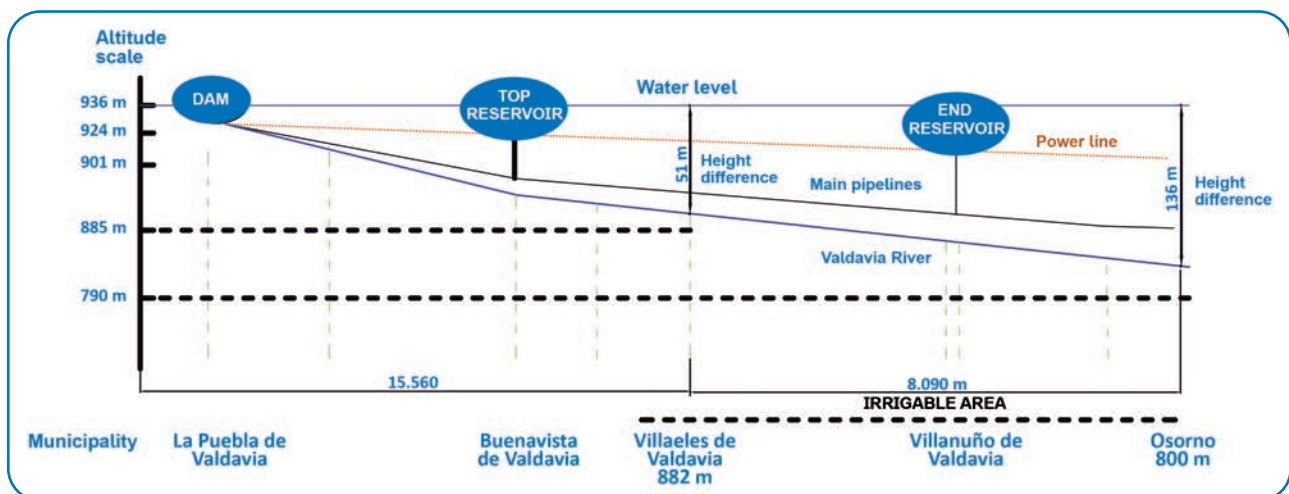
Altitude scale

936 m
924 m
901 m
885 m
790 m

DAM

TOP RESERVOIR

Water level

END RESERVOIR

Power line

51 m

Height difference

Main pipelines

136 m

Height difference

Valdavia River

15.560

8.090 m

IRRIGABLE AREA

Municipality

La Puebla de Valdavia

Buenavista de Valdavia

Villaeles de Valdavia 882 m

Villanuño de Valdavia

Osorno 800 m